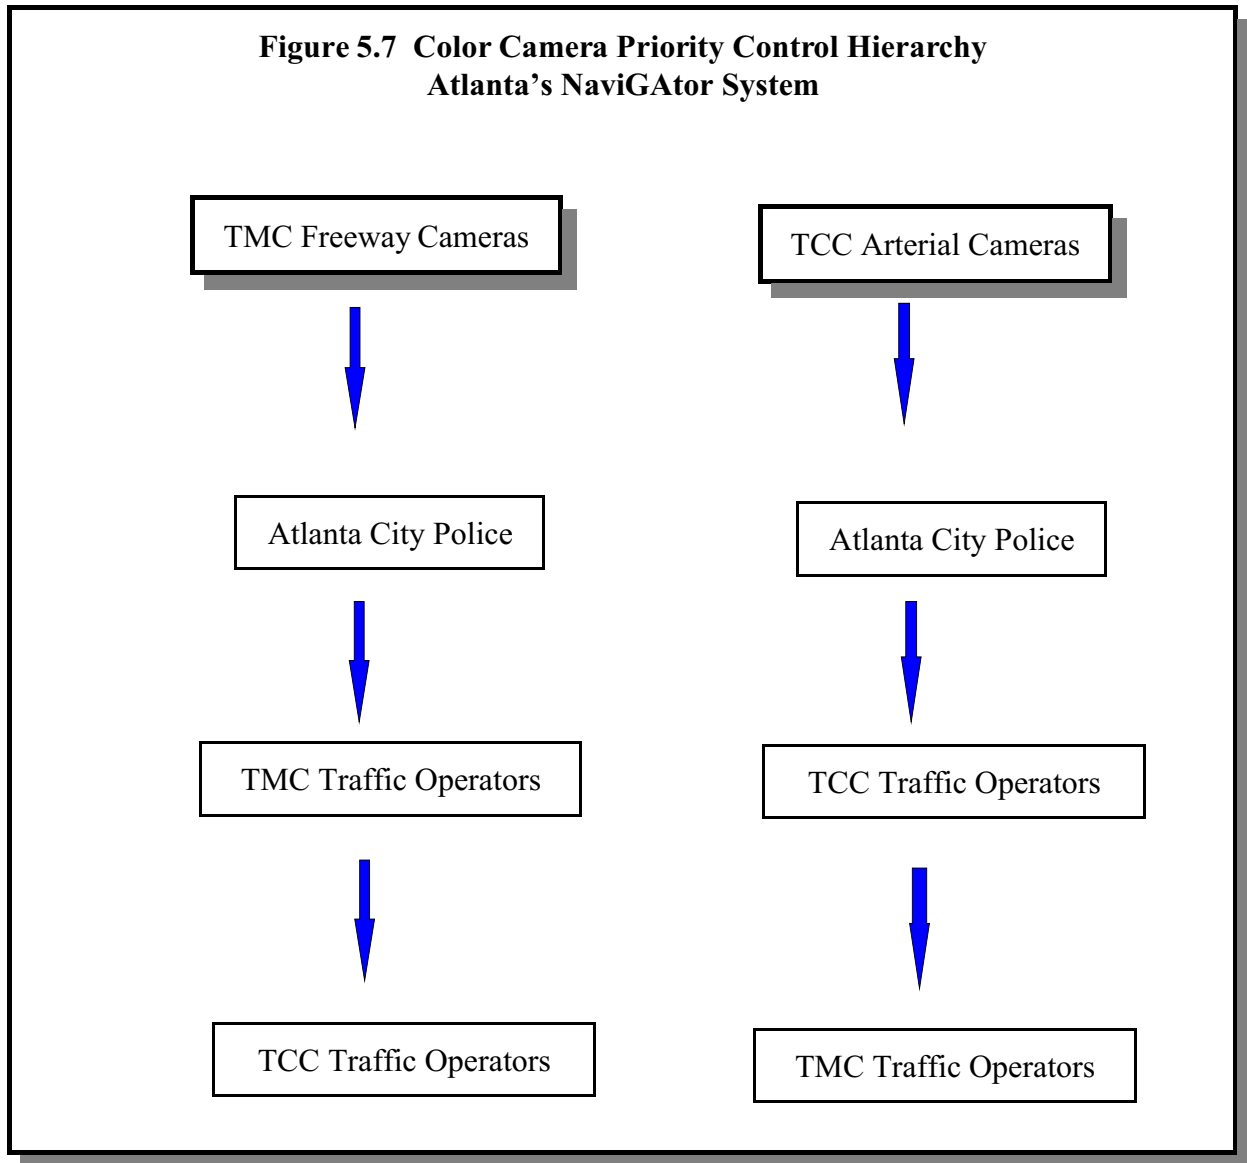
**Figure 5.7 Color Camera Priority Control Hierarchy**
**Atlanta's NaviGAtor System**

TMC Freeway Cameras

Atlanta City Police

TMC Traffic Operators

TCC Traffic Operators

TCC Arterial Cameras

Atlanta City Police

TCC Traffic Operators

TMC Traffic Operators